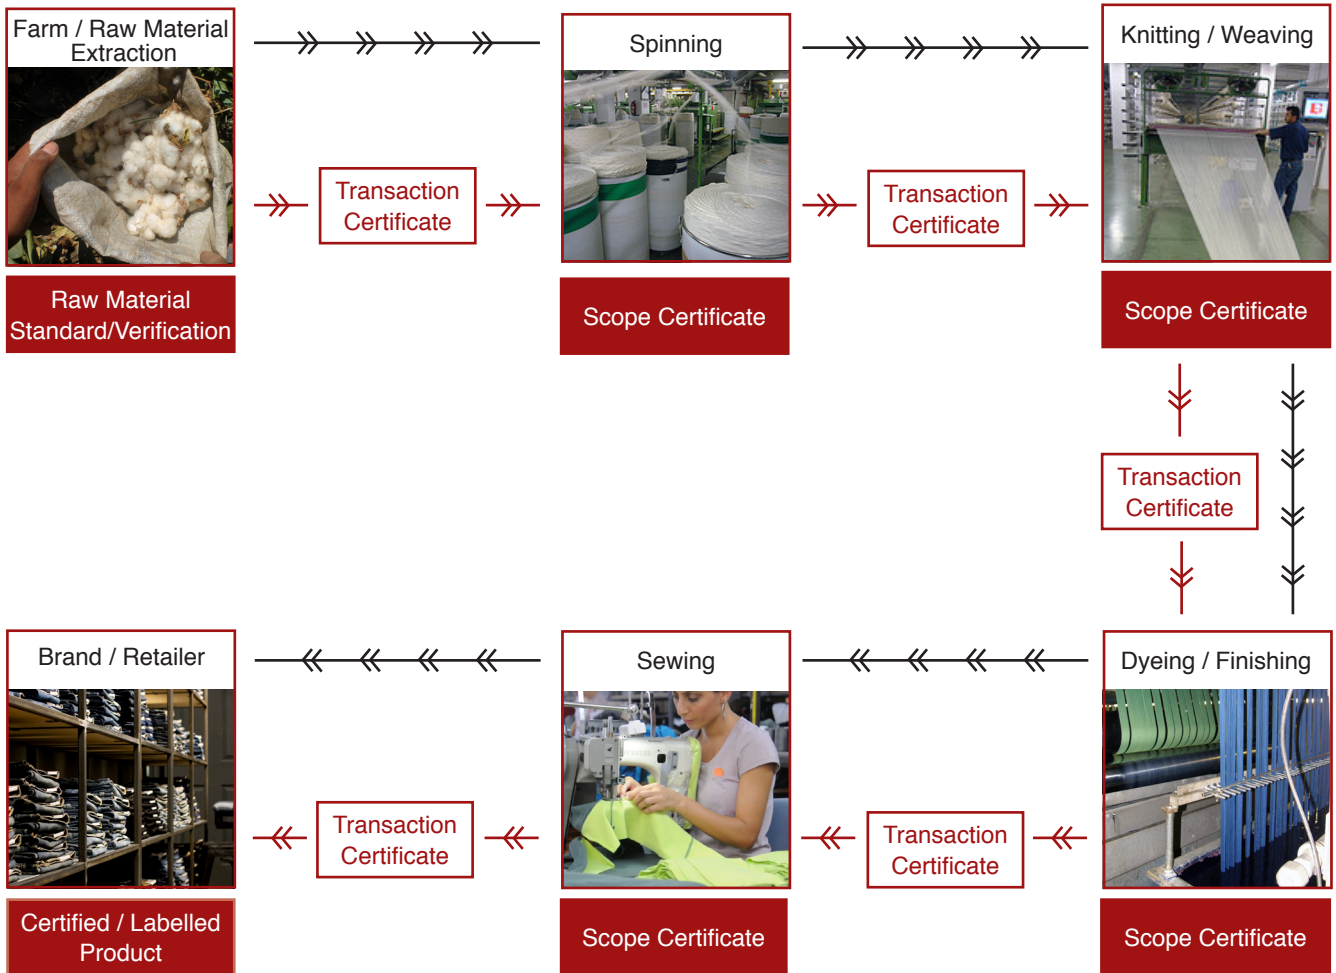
Farm / Raw Material Extraction

Raw Material Standard/Verification

Transaction Certificate

Spinning

Scope Certificate

Transaction Certificate

Knitting / Weaving

Scope Certificate

Transaction Certificate

Dyeing / Finishing

Scope Certificate

Transaction Certificate

Sewing

Scope Certificate

Transaction Certificate

Brand / Retailer

Certified / Labelled Product